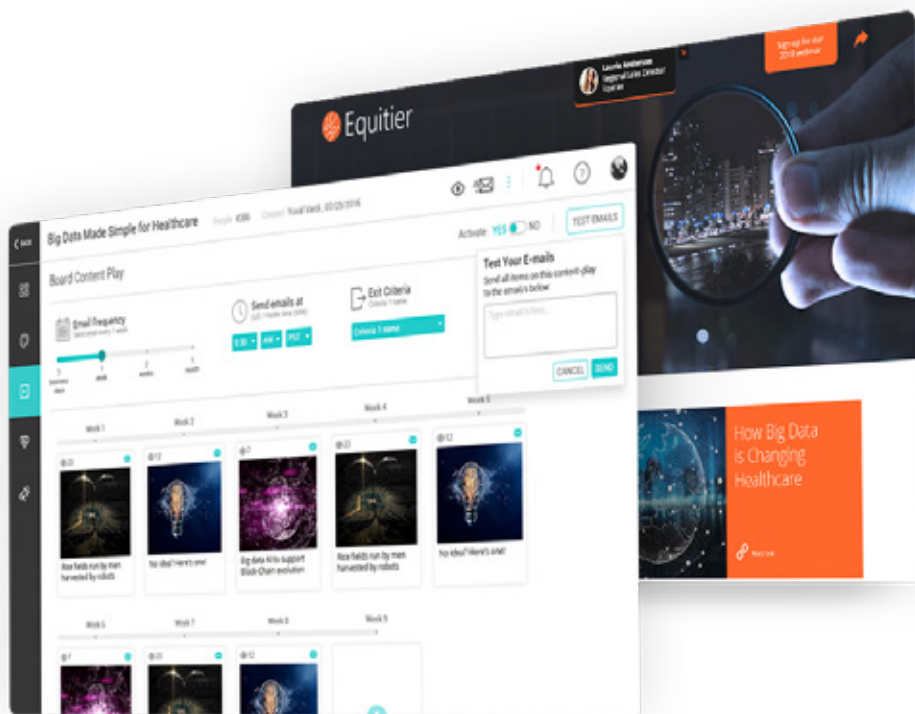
Equitier

Laurie Anderson
Regional Sales Director
Equitier

Sign up for our 2018 webinar

Big Data Made Simple for Healthcare

People 4386

Created Yuval Vardi, 05/25/2016

Activate: YES NO

TEST EMAILS

Test Your E-mails

Send all items on this content-play to the emails below!

Type emails here...

CANCEL SEND

Board Content Play

Email frequency

Send emails at

Exit Criteria

Criteria 1 name

Week 1 Week 2 Week 3 Week 4 Week 5

Rice fields run by men harvested by robots

No idea? Here's one!

Big data AI to support Block Chain evolution

Rice fields run by men harvested by robots

No idea? Here's one!

Week 6 Week 7 Week 8 Week 9

How Big Data is Changing Healthcare